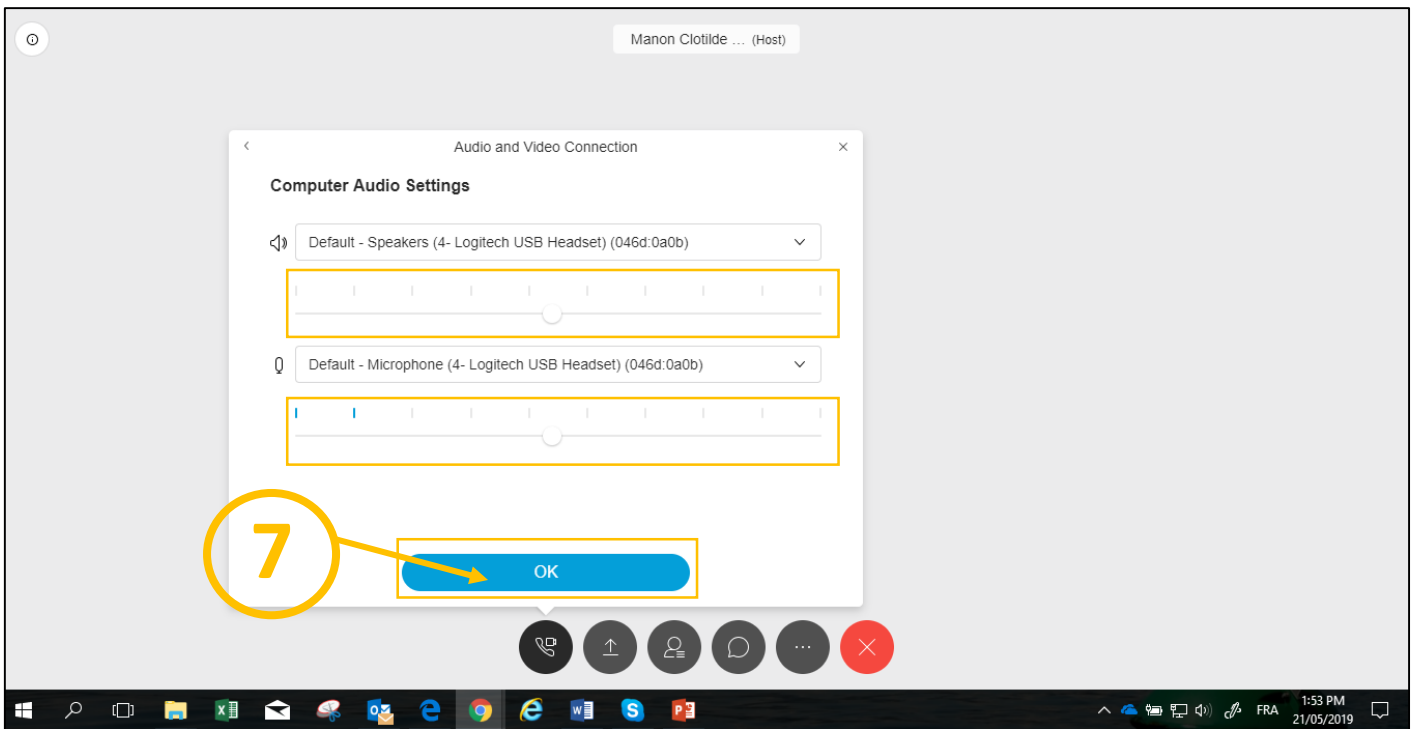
Manon Clotilde ... (Host)

Audio and Video Connection

Computer Audio Settings

Default - Speakers (4- Logitech USB Headset) (046d:0a0b)

Default - Microphone (4- Logitech USB Headset) (046d:0a0b)

7

OK

FRA 1:53 PM 21/05/2019